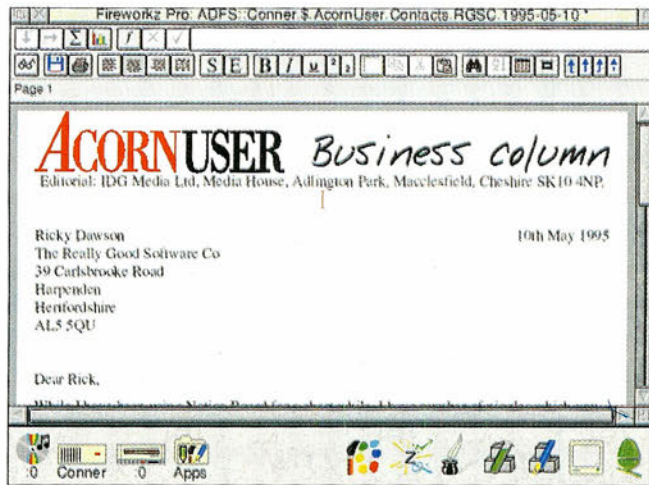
Fireworkz Pro: ADFS::Conner.$.AcornUser.Contacts.RGSC.1995-05-10 *

S E B I u

Page 1

ACORNUSER Business column

Editorial: IDG Media Ltd, Media House, Adlington Park, Macclesfield, Cheshire SK10 4NP.

Ricky Dawson
The Really Good Software Co
39 Carlsbrooke Road
Harpenden
Hertfordshire
AL5 5QU

10th May 1995

Dear Rick,

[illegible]

:0 Conner :0 Apps